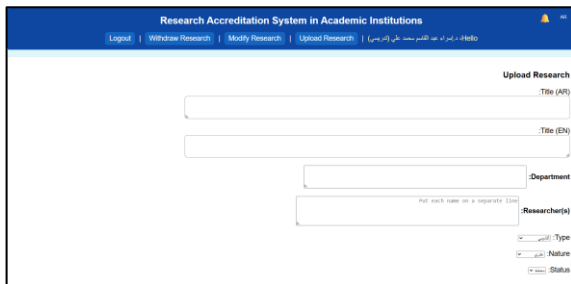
Research Accreditation System in Academic Institutions

Logout | Withdraw Research | Modify Research | Upload Research | (تدريسي) Hello د.اسراء عبد القاسم محمد علي

Upload Research

:Title (AR)

:Title (EN)

:Department

Put each name on a separate line

:Researcher(s)

:Type

:Nature

:Status